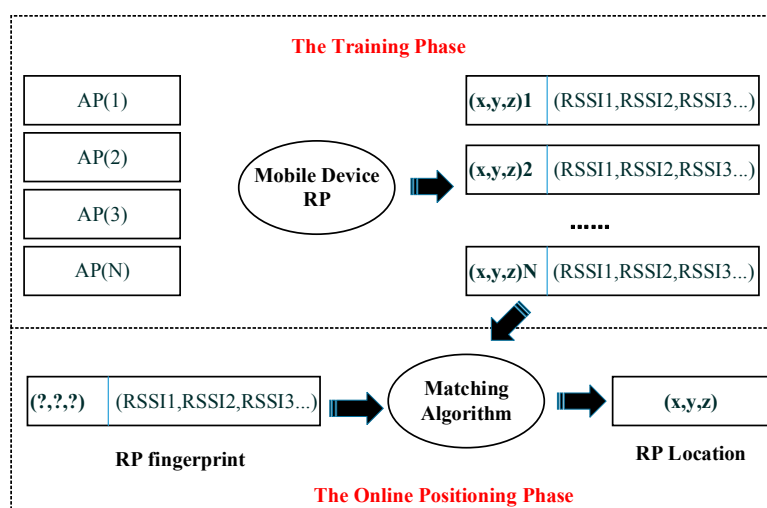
The Training Phase

AP(1)

AP(2)

AP(3)

AP(N)

Mobile Device RP

(x,y,z)1 (RSSI1,RSSI2,RSSI3...)

(x,y,z)2 (RSSI1,RSSI2,RSSI3...)

......

(x,y,z)N (RSSI1,RSSI2,RSSI3...)

(?,?,?) (RSSI1,RSSI2,RSSI3...)

RP fingerprint

Matching Algorithm

(x,y,z)

RP Location

The Online Positioning Phase